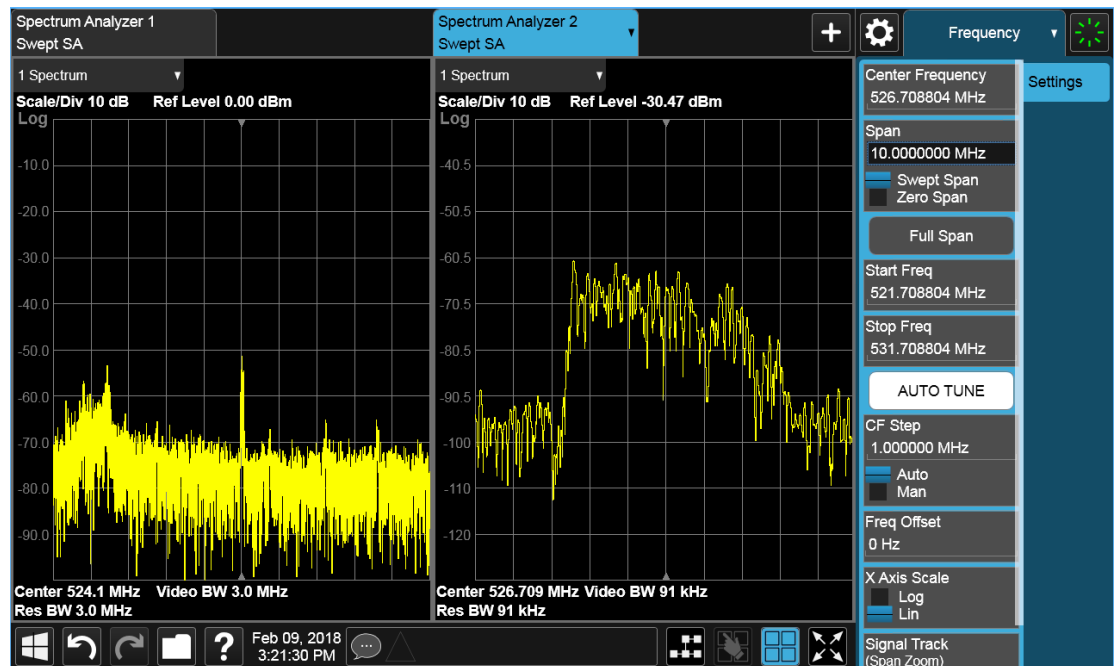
Spectrum Analyzer 1
Swept SA

Spectrum Analyzer 2
Swept SA

Frequency

1 Spectrum
Scale/Div 10 dB Ref Level 0.00 dBm
Log
-10.0
-20.0
-30.0
-40.0
-50.0
-60.0
-70.0
-80.0
-90.0
Center 524.1 MHz Video BW 3.0 MHz
Res BW 3.0 MHz

1 Spectrum
Scale/Div 10 dB Ref Level -30.47 dBm
Log
-40.5
-50.5
-60.5
-70.5
-80.5
-90.5
-100
-110
-120
Center 526.709 MHz Video BW 91 kHz
Res BW 91 kHz

Center Frequency
526.708804 MHz
Span
10.0000000 MHz
Swept Span
Zero Span
Full Span
Start Freq
521.708804 MHz
Stop Freq
531.708804 MHz
AUTO TUNE
CF Step
1.000000 MHz
Auto
Man
Freq Offset
0 Hz
X Axis Scale
Log
Lin
Signal Track
(Span Zoom)

Settings

Feb 09, 2018
3:21:30 PM